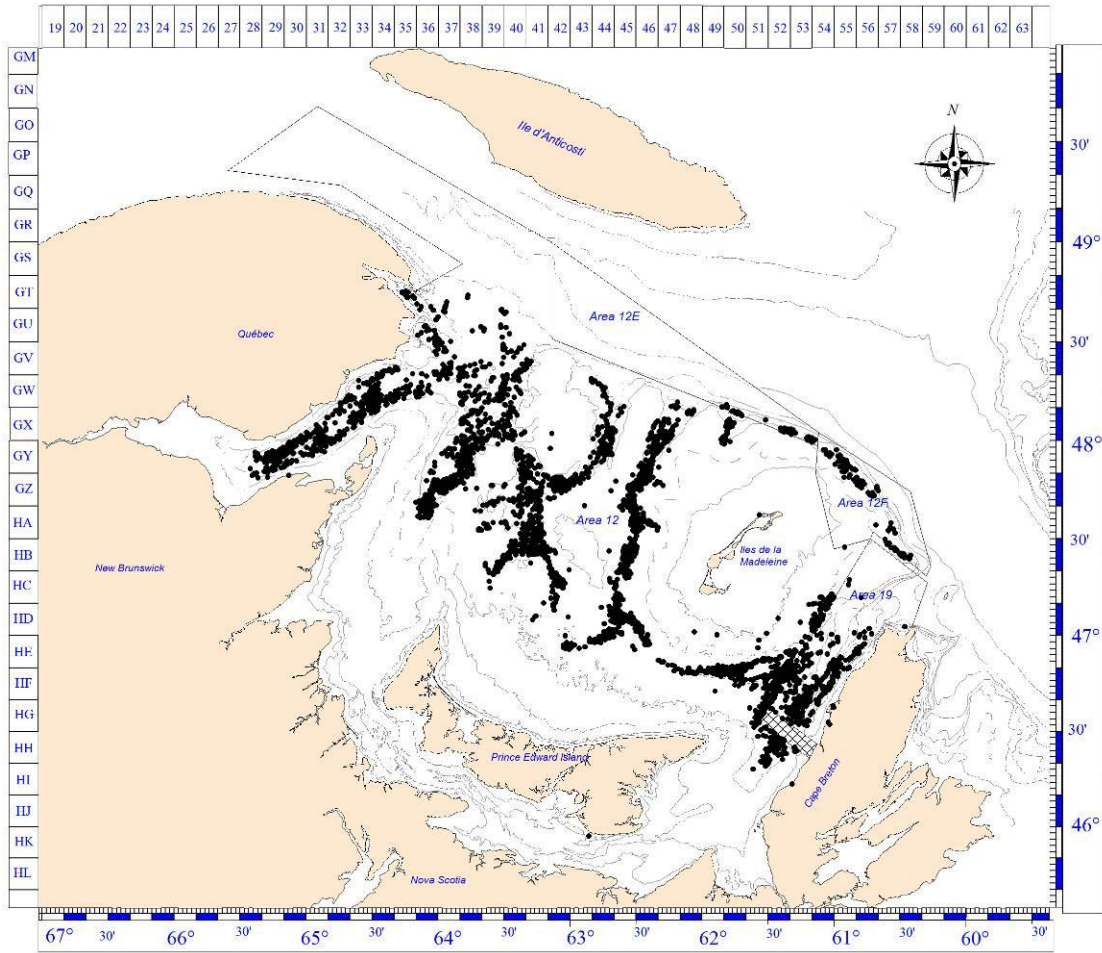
19 20 21 22 23 24 25 26 27 28 29 30 31 32 33 34 35 36 37 38 39 40 41 42 43 44 45 46 47 48 49 50 51 52 53 54 55 56 57 58 59 60 61 62 63

GM
GN
GO
GP
GQ
GR
GS
GT
GU
GV
GW
GX
GY
GZ
HA
HB
HC
HD
HE
HF
HG
HH
HI
HJ
HK
HL

N

Ile d'Anticosti

Québec

Area 12E

Area 12F

Area 12

Iles de la Madeleine

Area 19

New Brunswick

Prince Edward Island

Cape Breton

Nova Scotia

30'
49°
30'
48°
30'
47°
30'
46°

67° 30' 66° 30' 65° 30' 64° 30' 63° 30' 62° 30' 61° 30' 60° 30'